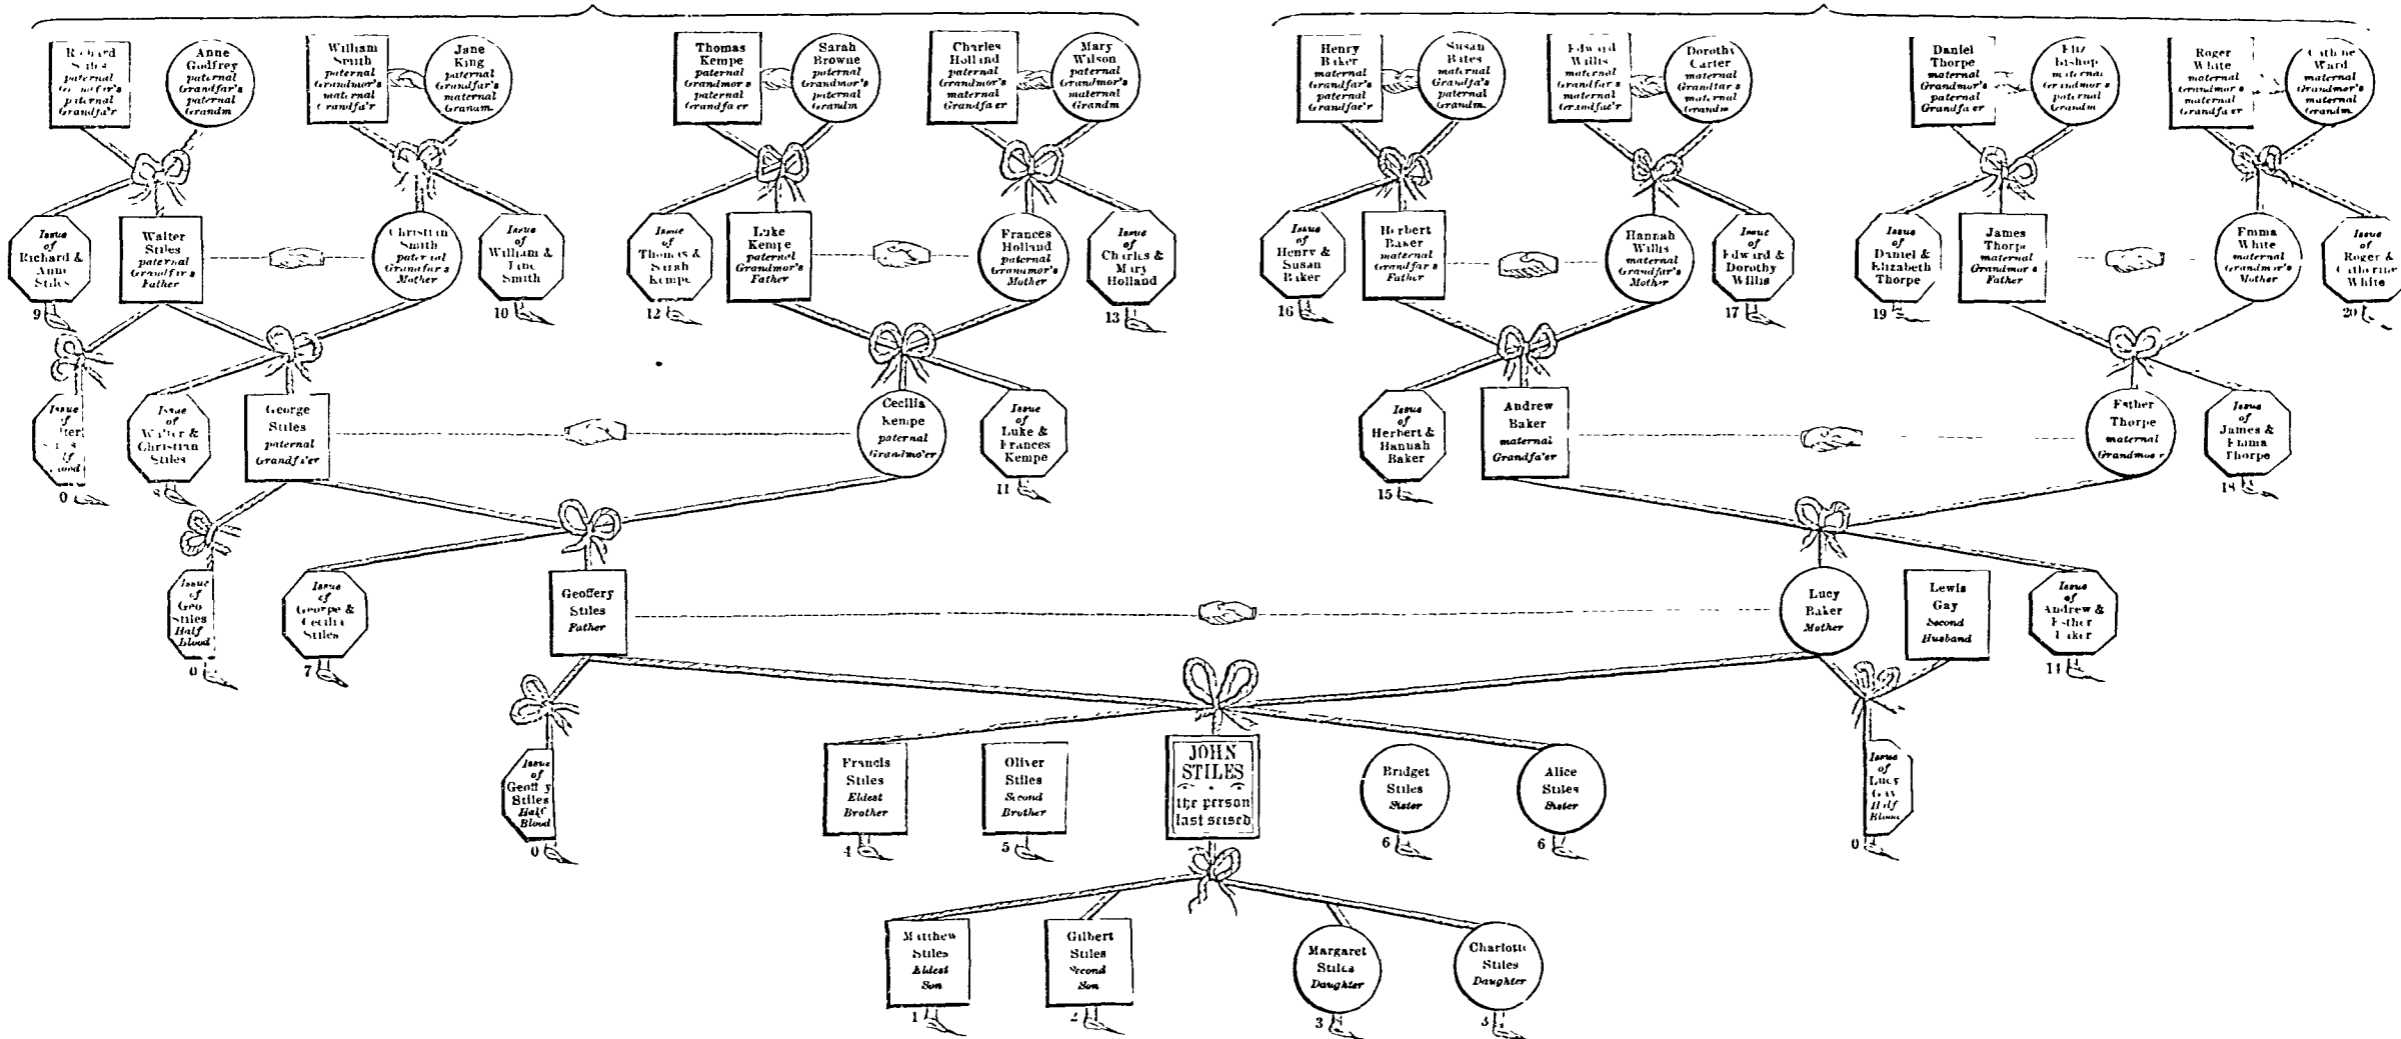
Richard Stiles paternal Grandfar's paternal Grandfa'r

Anne Godfrey paternal Grandfar's paternal Grandm

William Smith paternal Grandmor's maternal Grandfa'r

Jane King paternal Grandfar's maternal Grandm

Thomas Kempe paternal Grandmor's paternal Grandfa'er

Sarah Browne paternal Grandmor's paternal Grandm

Charles Holland paternal Grandmor's maternal Grandfa'er

Mary Wilson paternal Grandmor's maternal Grandm

Henry Baker maternal Grandfar's paternal Grandfa'r

Susan Bates maternal Grandfa's paternal Grandm

Edward Willis maternal Grandfar's maternal Grandfa'r

Dorothy Carter maternal Grandfar's maternal Grandm

Daniel Thorpe maternal Grandmor's paternal Grandfa'er

Eliz Bishop maternal Grandmor's paternal Grandm

Roger White maternal Grandmor's maternal Grandfa'er

Catherine Ward maternal Grandmor's maternal Grandm

Issue of Richard & Anne Stiles
9

Walter Stiles paternal Grandfar's Father

Christian Smith paternal Grandfar's Mother

Issue of William & Jane Smith
10

Issue of Thomas & Sarah Kempe
12

Luke Kempe paternal Grandmor's Father

Frances Holland paternal Grandmor's Mother

Issue of Charles & Mary Holland
13

Issue of Henry & Susan Baker
16

Herbert Baker maternal Grandfar's Father

Hannah Willis maternal Grandfar's Mother

Issue of Edward & Dorothy Willis
17

Issue of Daniel & Elizabeth Thorpe
19

James Thorpe maternal Grandmor's Father

Emma White maternal Grandmor's Mother

Issue of Roger & Catherine White
20

Issue of Walter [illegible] Half Blood
0

Issue of Walter & Christian Stiles
8

George Stiles paternal Grandfa'er

Cecilia Kempe paternal Grandmo'er

Issue of Luke & Frances Kempe
11

Issue of Herbert & Hannah Baker
15

Andrew Baker maternal Grandfa'er

Esther Thorpe maternal Grandmo'r

Issue of James & Emma Thorpe
18

Issue of Geo Stiles Half Blood
0

Issue of George & Cecilia Stiles
7

Geoffery Stiles Father

Lucy Baker Mother

Lewis Gay Second Husband

Issue of Andrew & Esther Baker
14

Issue of Geoffry Stiles Half Blood
0

Francis Stiles Eldest Brother
4

Oliver Stiles Second Brother
5

JOHN STILES the person last seised

Bridget Stiles Sister
6

Alice Stiles Sister
6

Issue of Lucy Gay Half Blood
0

Matthew Stiles Eldest Son
1

Gilbert Stiles Second Son
2

Margaret Stiles Daughter
3

Charlotte Stiles Daughter
3